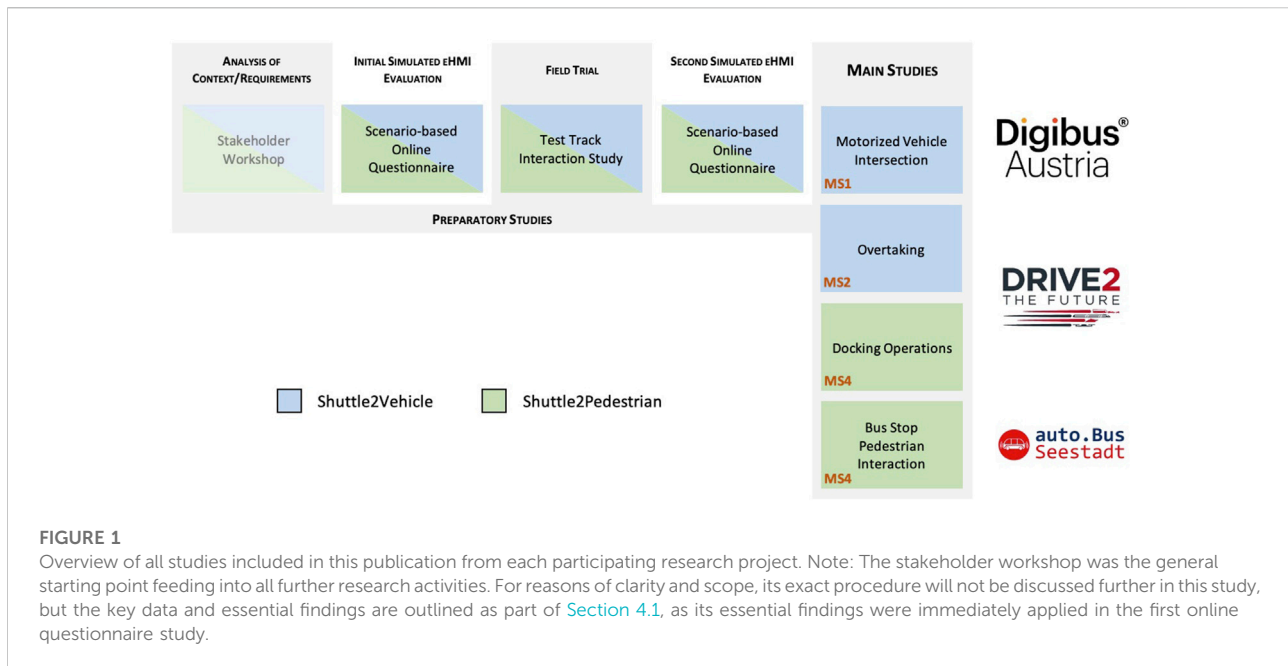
ANALYSIS OF CONTEXT/REQUIREMENTS

Stakeholder Workshop

INITIAL SIMULATED eHMI EVALUATION

Scenario-based Online Questionnaire

FIELD TRIAL

Test Track Interaction Study

SECOND SIMULATED eHMI EVALUATION

Scenario-based Online Questionnaire

PREPARATORY STUDIES

MAIN STUDIES

Motorized Vehicle Intersection
MS1

Overtaking
MS2

Docking Operations
MS4

Bus Stop Pedestrian Interaction
MS4

Digibus® Austria

DRIVE2 THE FUTURE

auto.Bus Seestadt

Shuttle2Vehicle

Shuttle2Pedestrian

FIGURE 1
Overview of all studies included in this publication from each participating research project. Note: The stakeholder workshop was the general starting point feeding into all further research activities. For reasons of clarity and scope, its exact procedure will not be discussed further in this study, but the key data and essential findings are outlined as part of Section 4.1, as its essential findings were immediately applied in the first online questionnaire study.